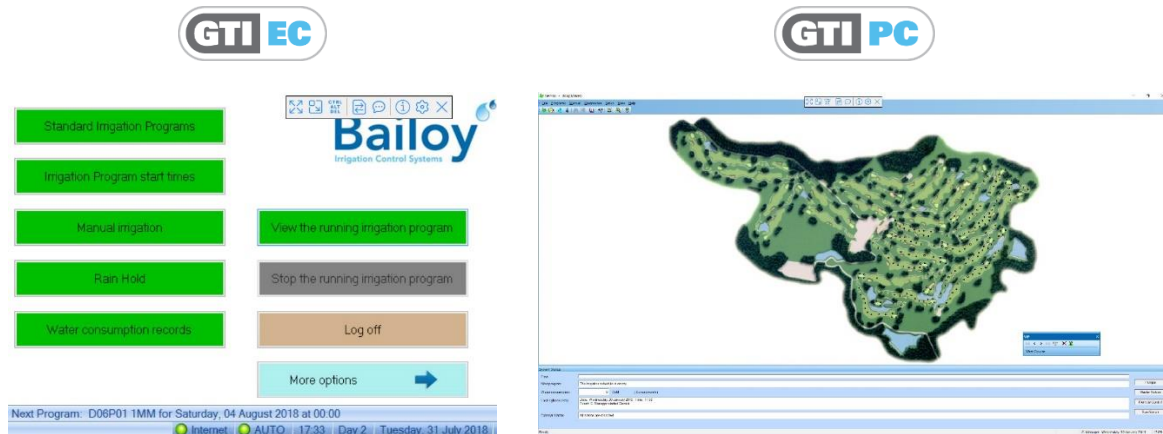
GTI EC

GTI PC

CTRL ALT DEL

Bailoy
Irrigation Control Systems

Standard Irrigation Programs

Irrigation Program start times

Manual irrigation

View the running irrigation program

Rain Hold

Stop the running irrigation program

Water consumption records

Log off

More options

Next Program: D06P01 1MM for Saturday, 04 August 2018 at 00:00

Internet AUTO 17:33 Day 2 Tuesday, 31 July 2018

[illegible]